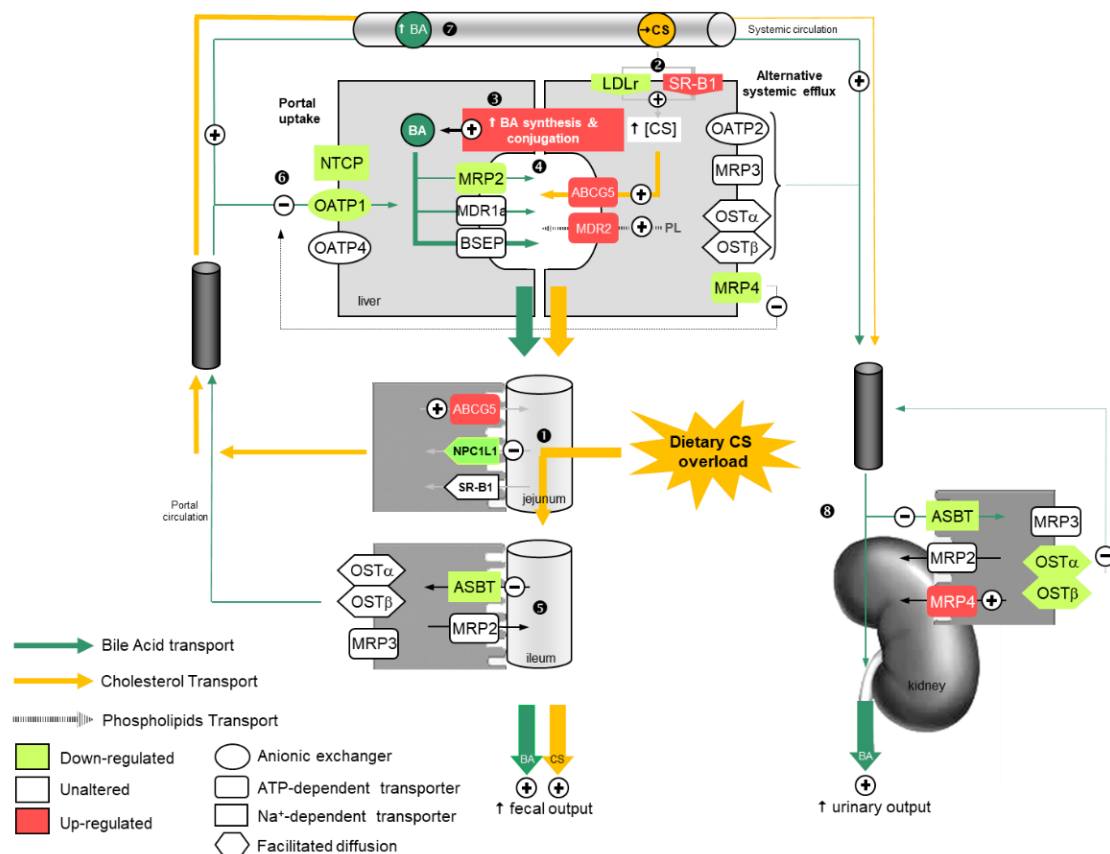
↑ BA ❼
→CS
Systemic circulation
❷
LDLr
SR-B1
Alternative systemic efflux
Portal uptake
❸
↑ BA synthesis & conjugation
↑ [CS]
BA
OATP2
NTCP
❹
MRP2
MRP3
❻
OATP1
ABCG5
MDR1a
OSTα
MDR2
PL
BSEP
OSTβ
OATP4
MRP4
liver
ABCG5
❶
Dietary CS overload
NPC1L1
SR-B1
jejunum
Portal circulation
❽
ASBT
MRP3
OSTα
MRP2
OSTα
ASBT
❺
OSTβ
MRP4
OSTβ
MRP3
MRP2
ileum
kidney
Bile Acid transport
Cholesterol Transport
Phospholipids Transport
Down-regulated
Anionic exchanger
BA
CS
BA
Unaltered
ATP-dependent transporter
Up-regulated
Na⁺-dependent transporter
↑ fecal output
↑ urinary output
Facilitated diffusion